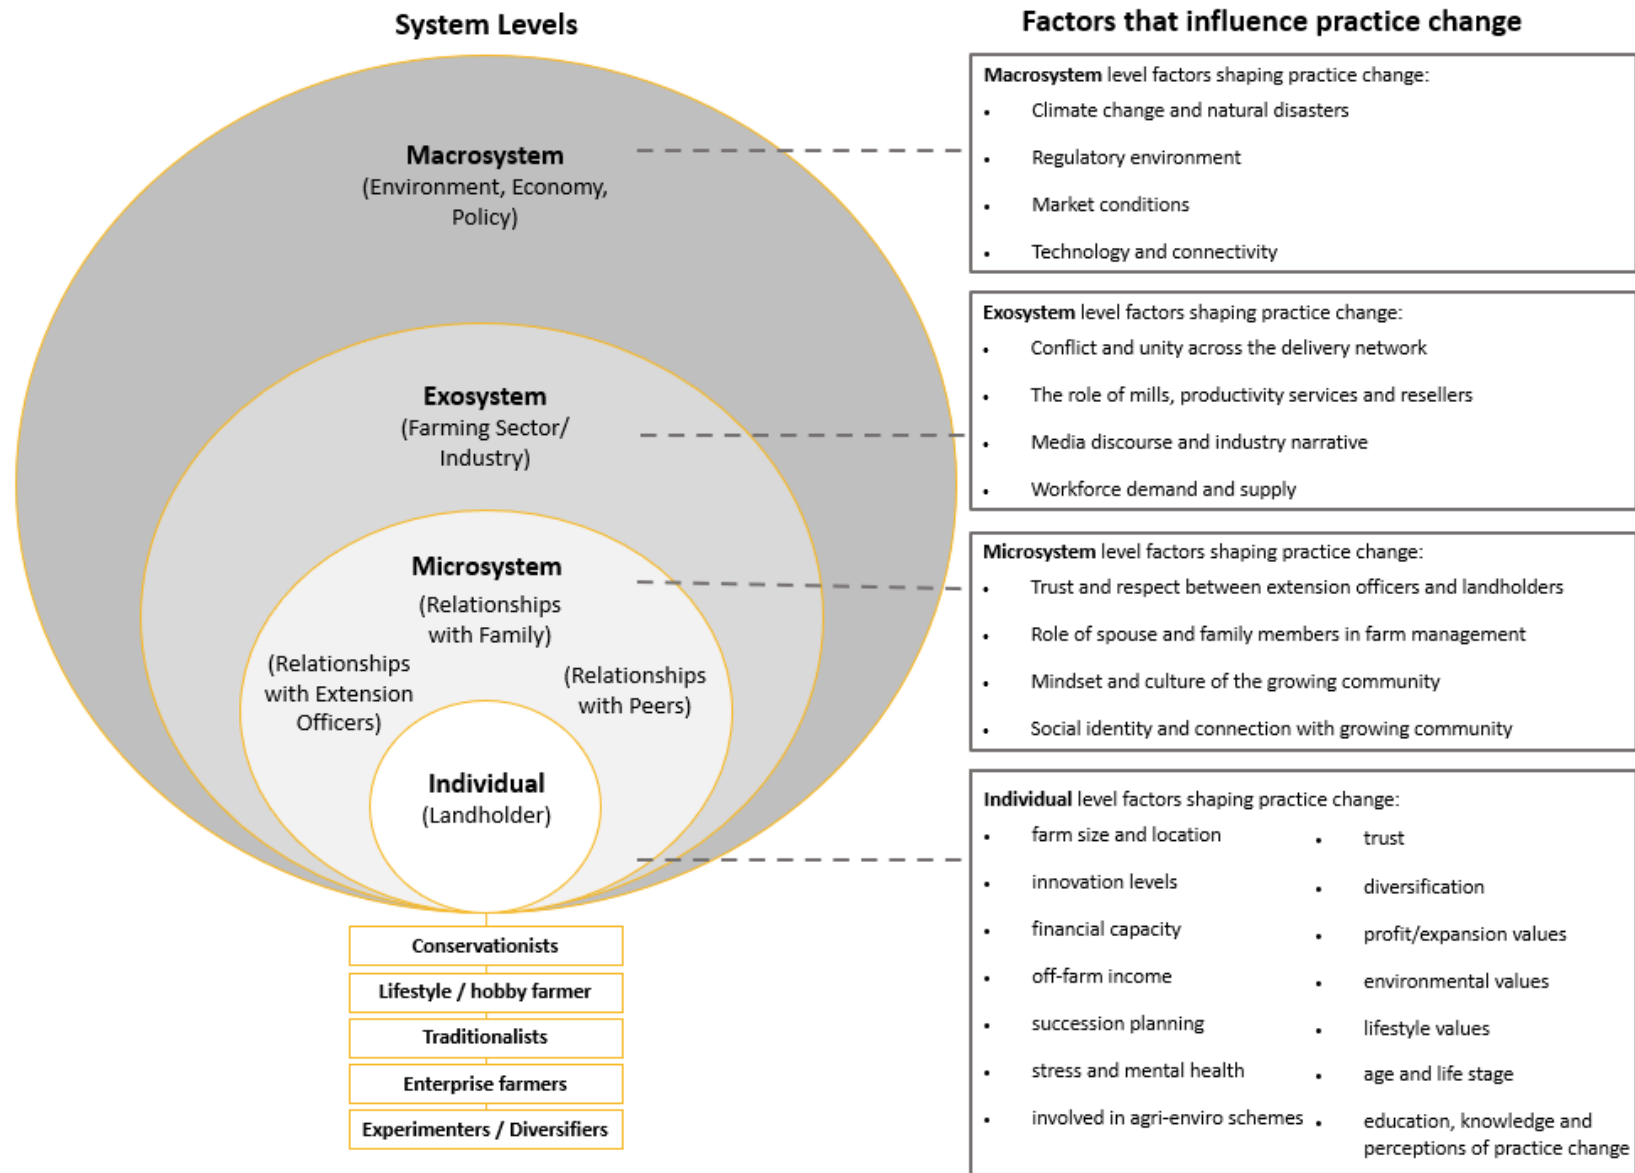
System Levels

Macrosystem
(Environment, Economy, Policy)

Exosystem
(Farming Sector/ Industry)

Microsystem
(Relationships with Family)

(Relationships with Extension Officers)

(Relationships with Peers)

Individual
(Landholder)

Conservationists

Lifestyle / hobby farmer

Traditionalists

Enterprise farmers

Experimenters / Diversifiers

Factors that influence practice change

Macrosystem level factors shaping practice change:
• Climate change and natural disasters
• Regulatory environment
• Market conditions
• Technology and connectivity

Exosystem level factors shaping practice change:
• Conflict and unity across the delivery network
• The role of mills, productivity services and resellers
• Media discourse and industry narrative
• Workforce demand and supply

Microsystem level factors shaping practice change:
• Trust and respect between extension officers and landholders
• Role of spouse and family members in farm management
• Mindset and culture of the growing community
• Social identity and connection with growing community

Individual level factors shaping practice change:
• farm size and location
• innovation levels
• financial capacity
• off-farm income
• succession planning
• stress and mental health
• involved in agri-enviro schemes
• trust
• diversification
• profit/expansion values
• environmental values
• lifestyle values
• age and life stage
• education, knowledge and perceptions of practice change